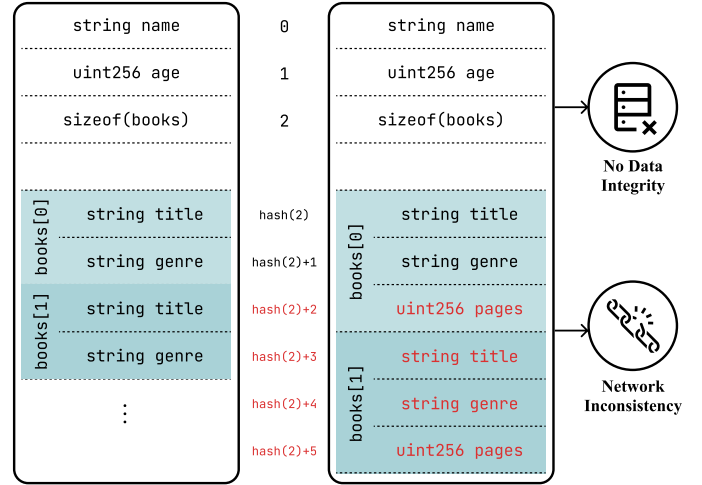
string name
uint256 age
sizeof(books)
books[0]
string title
string genre
books[1]
string title
string genre
⋮

0
1
2
hash(2)
hash(2)+1
hash(2)+2
hash(2)+3
hash(2)+4
hash(2)+5

string name
uint256 age
sizeof(books)
books[0]
string title
string genre
uint256 pages
books[1]
string title
string genre
uint256 pages

No Data Integrity

Network Inconsistency